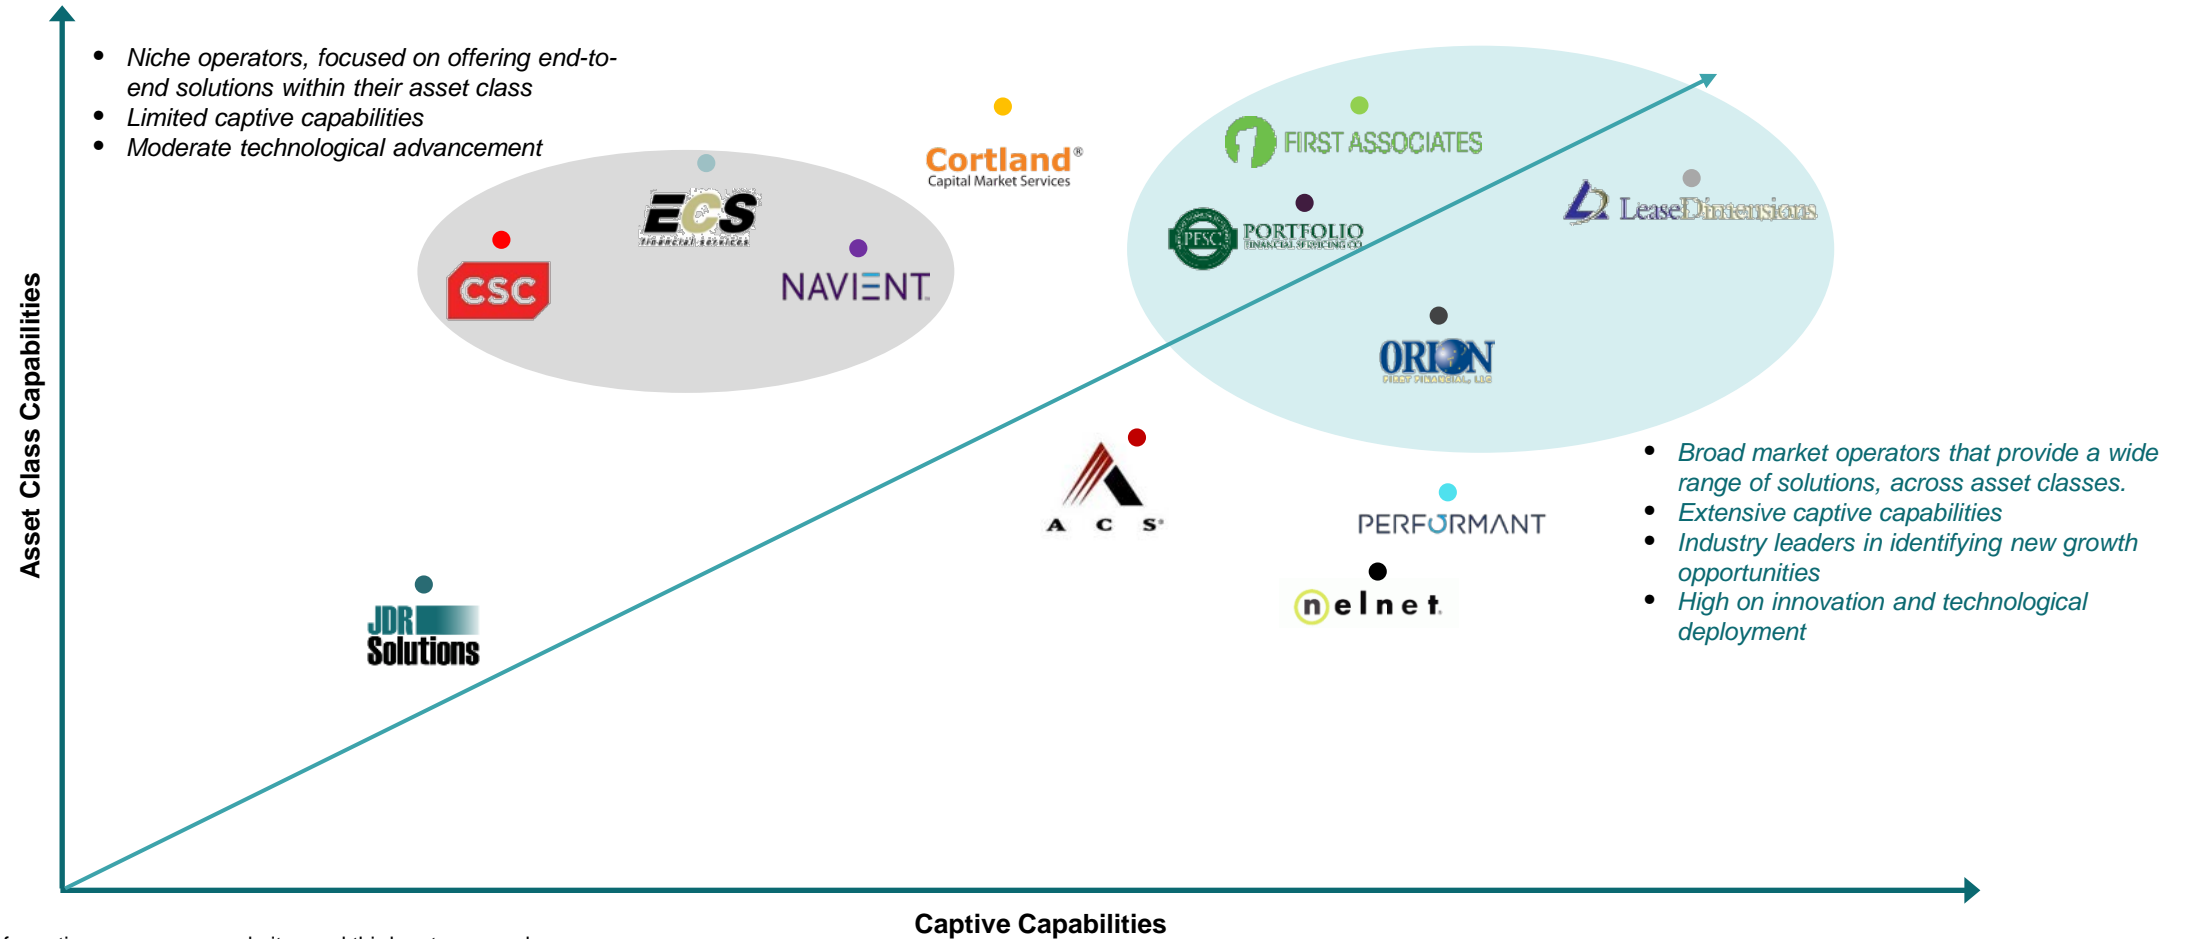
Asset Class Capabilities

- Niche operators, focused on offering end-to-end solutions within their asset class
- Limited captive capabilities
- Moderate technological advancement

ECS Financial Services

CSC

NAVIENT

Cortland® Capital Market Services

FIRST ASSOCIATES

PFSC PORTFOLIO FINANCIAL SERVICING CO

LeaseDimensions

ORION FIRST FINANCIAL, LLC

A C S

PERFORMANT

nelnet

JDR Solutions

- Broad market operators that provide a wide range of solutions, across asset classes.
- Extensive captive capabilities
- Industry leaders in identifying new growth opportunities
- High on innovation and technological deployment

Captive Capabilities

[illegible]